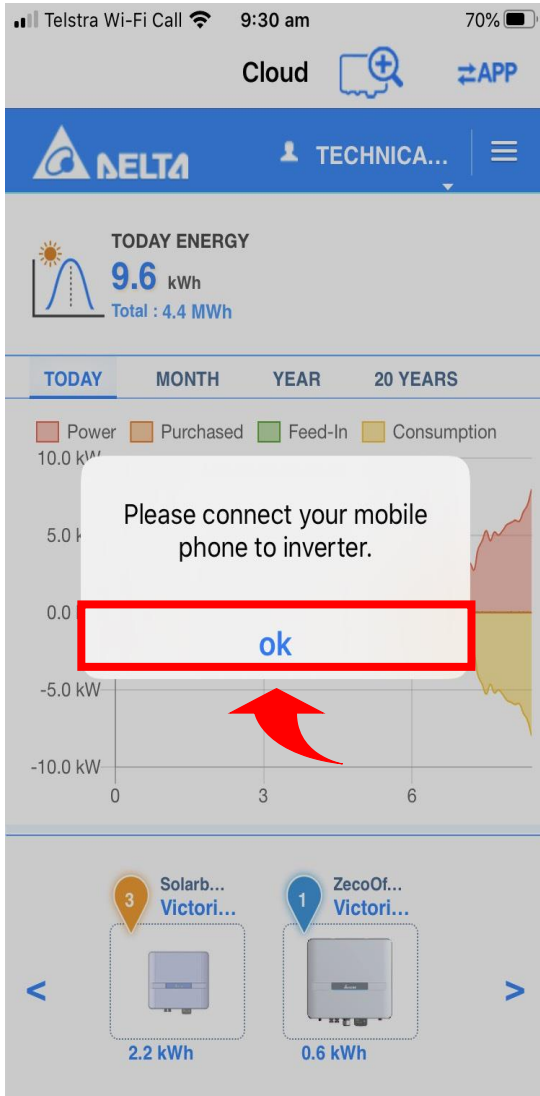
Telstra Wi-Fi Call 9:30 am 70%

Cloud ⇄APP

DELTA TECHNICA...

TODAY ENERGY
9.6 kWh
Total : 4.4 MWh

TODAY MONTH YEAR 20 YEARS

Power Purchased Feed-In Consumption

10.0 kW
5.0 k
0.0
-5.0 kW
-10.0 kW
0 3 6

Please connect your mobile phone to inverter.

ok

3 Solarb... Victori...
1 ZecoOf... Victori...

<
2.2 kWh
0.6 kWh
>